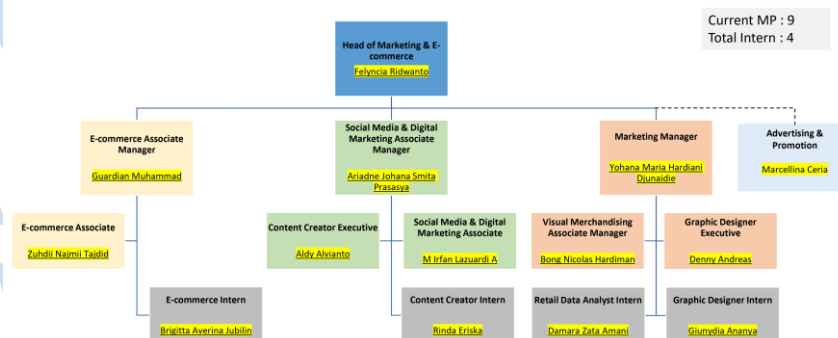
Current MP : 9
Total Intern : 4

Head of Marketing & E-commerce
Felyncia Ridwanto

E-commerce Associate Manager
Guardian Muhammad

Social Media & Digital Marketing Associate Manager
Ariadne Johana Smita Prasasya

Marketing Manager
Yohana Maria Hardiani Djunaidie

Advertising & Promotion
Marcellina Ceria

E-commerce Associate
Zuhdii Najmii Tajdid

Content Creator Executive
Aldy Alvianto

Social Media & Digital Marketing Associate
M Irfan Lazuardi A

Visual Merchandising Associate Manager
Bong Nicolas Hardiman

Graphic Designer Executive
Denny Andreas

E-commerce Intern
Brigitta Averina Jubilin

Content Creator Intern
Rinda Eriska

Retail Data Analyst Intern
Damara Zata Amani

Graphic Designer Intern
Giunydia Ananya